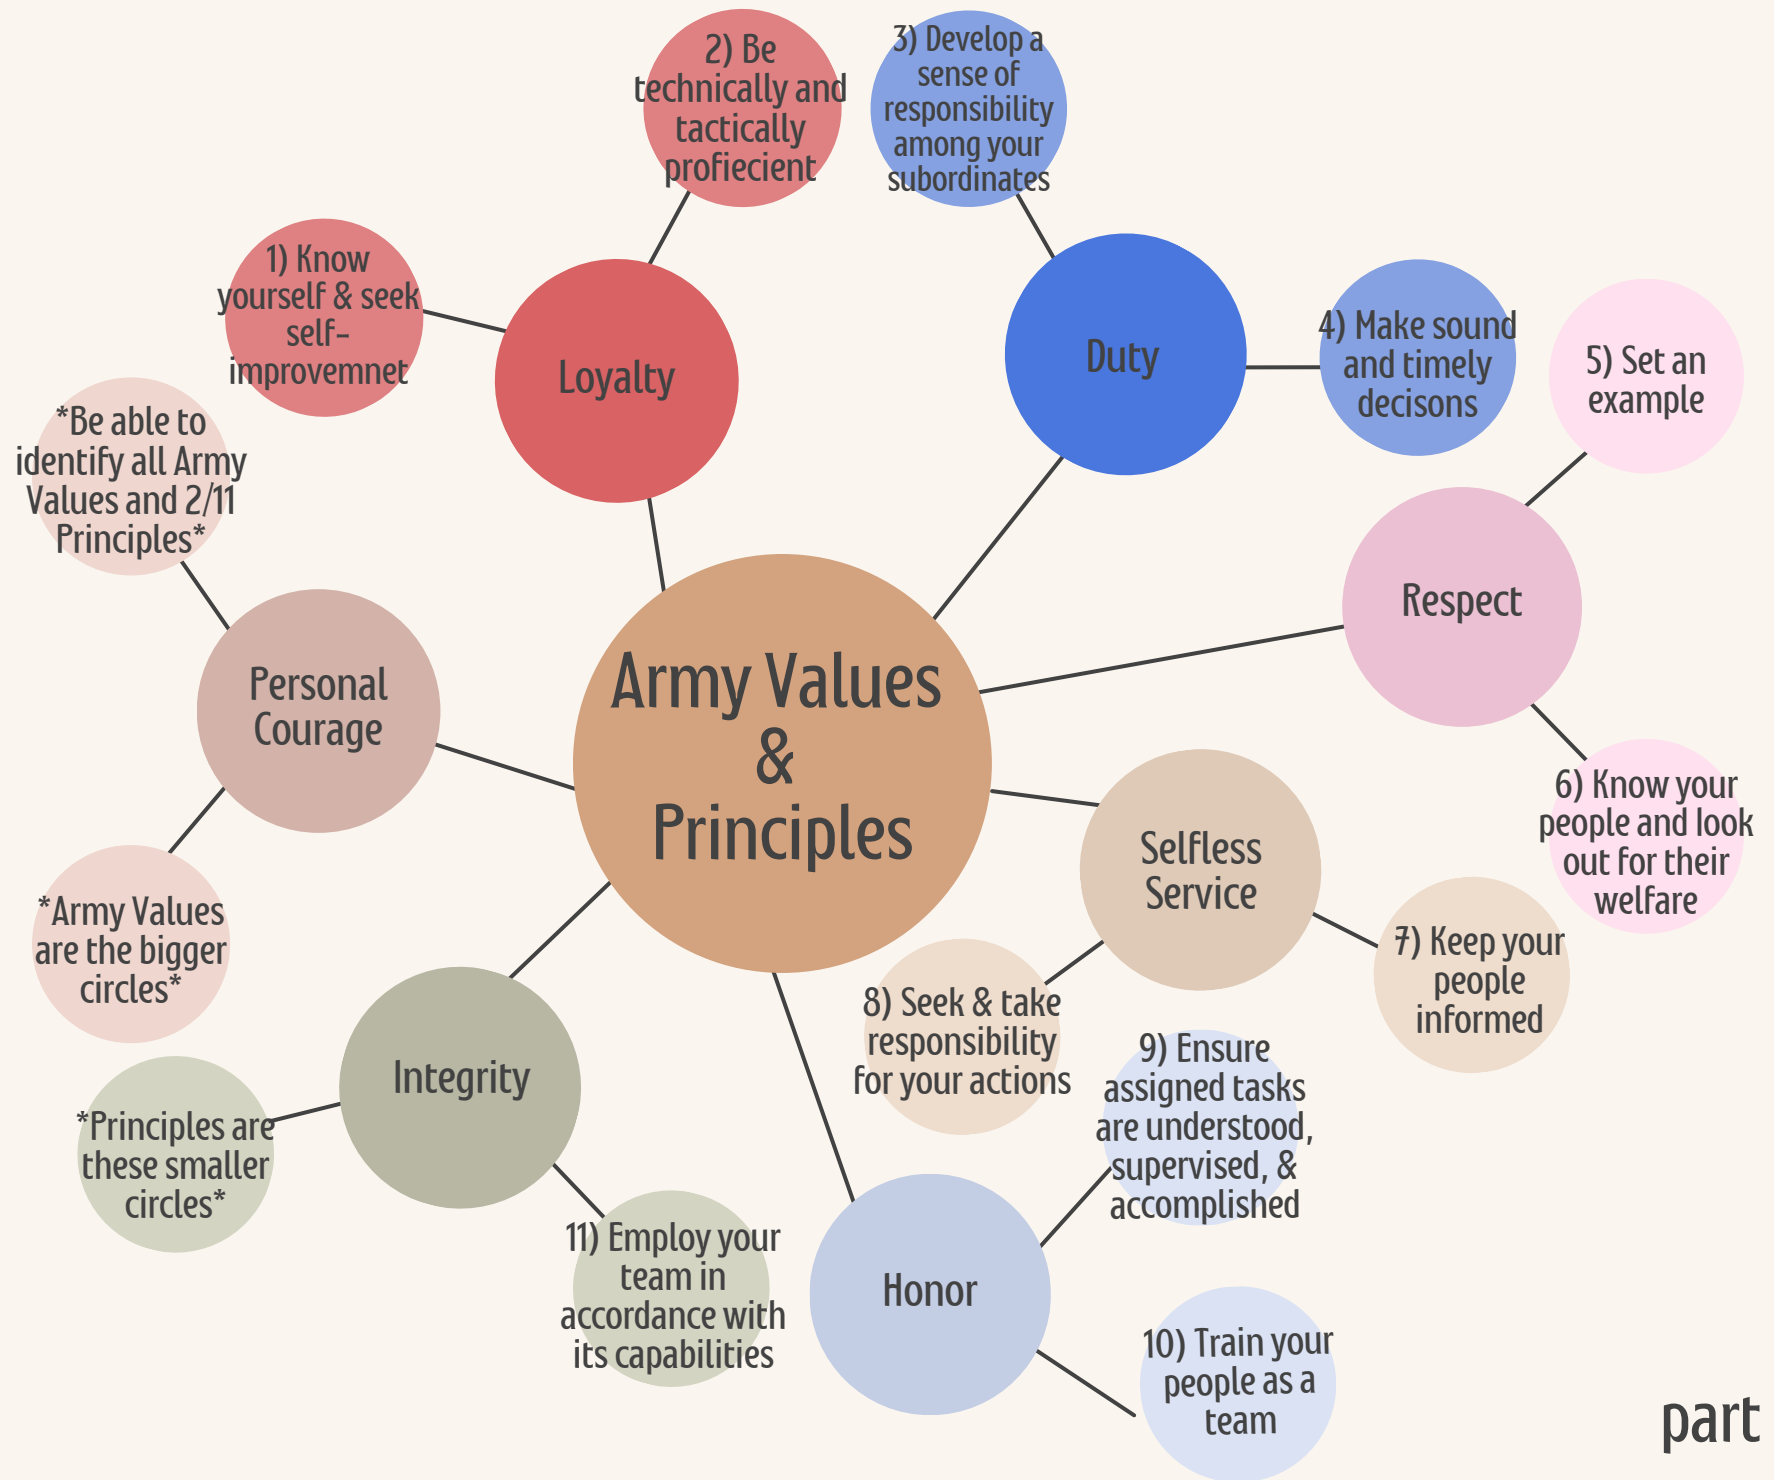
2) Be technically and tactically profiecient

3) Develop a sense of responsibility among your subordinates

1) Know yourself & seek self-improvemnet

Loyalty

Duty

4) Make sound and timely decisons

5) Set an example

*Be able to identify all Army Values and 2/11 Principles*

Respect

Personal Courage

Army Values & Principles

6) Know your people and look out for their welfare

Selfless Service

*Army Values are the bigger circles*

7) Keep your people informed

8) Seek & take responsibility for your actions

Integrity

9) Ensure assigned tasks are understood, supervised, & accomplished

*Principles are these smaller circles*

11) Employ your team in accordance with its capabilities

Honor

10) Train your people as a team

part